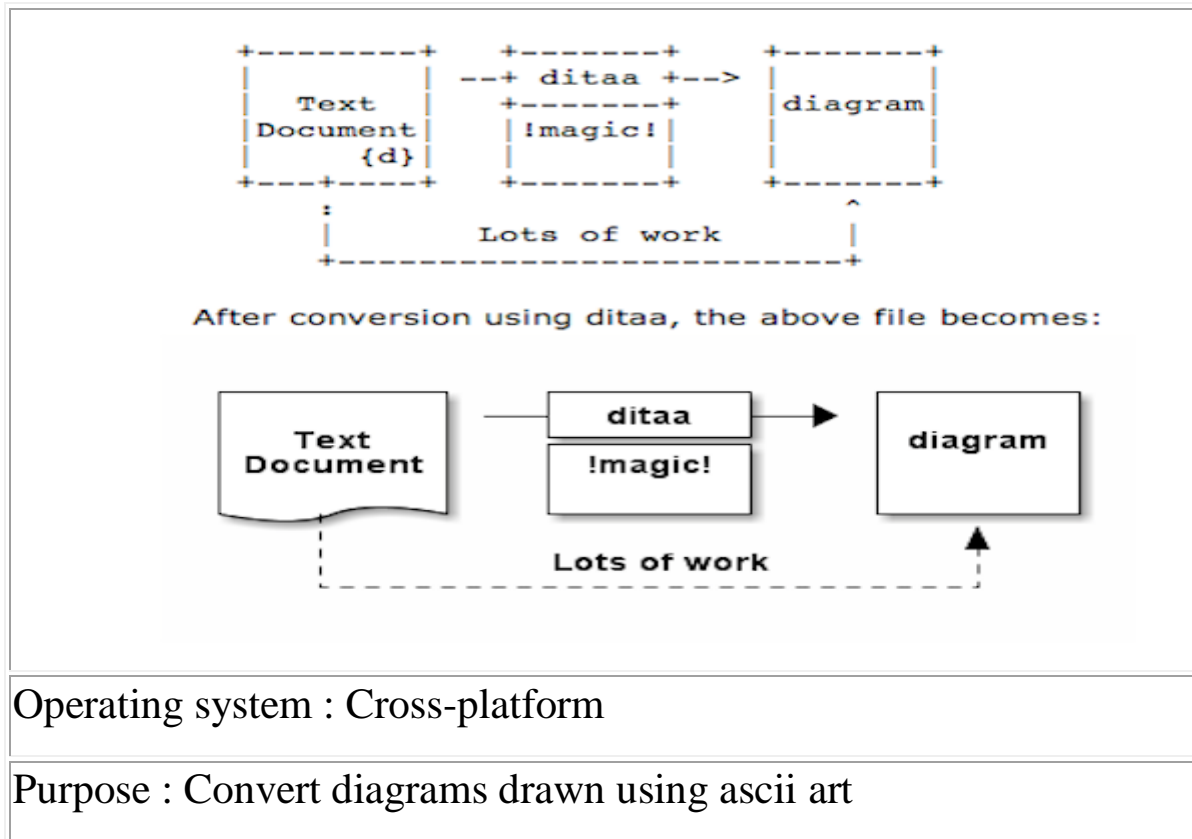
+--------+   +-------+    +-------+
|        | --+ ditaa +--> |       |
|  Text  |   +-------+    |diagram|
|Document|   |!magic!|    |       |
|     {d}|   |       |    |       |
+---+----+   +-------+    +-------+
    :                         ^
    |       Lots of work      |
    +-------------------------+

After conversion using ditaa, the above file becomes:

Text Document

ditaa

!magic!

diagram

Lots of work

Operating system : Cross-platform

Purpose : Convert diagrams drawn using ascii art